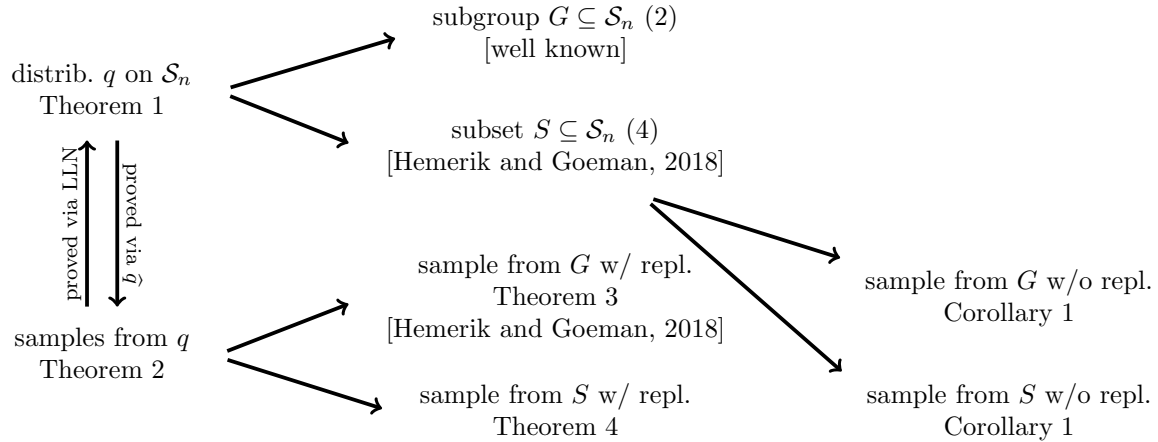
distrib. $q$ on $\mathcal{S}_n$
Theorem 1

proved via LLN

proved via $\hat{q}$

samples from $q$
Theorem 2

subgroup $G \subseteq \mathcal{S}_n$ (2)
[well known]

subset $S \subseteq \mathcal{S}_n$ (4)
[Hemerik and Goeman, 2018]

sample from $G$ w/ repl.
Theorem 3
[Hemerik and Goeman, 2018]

sample from $S$ w/ repl.
Theorem 4

sample from $G$ w/o repl.
Corollary 1

sample from $S$ w/o repl.
Corollary 1